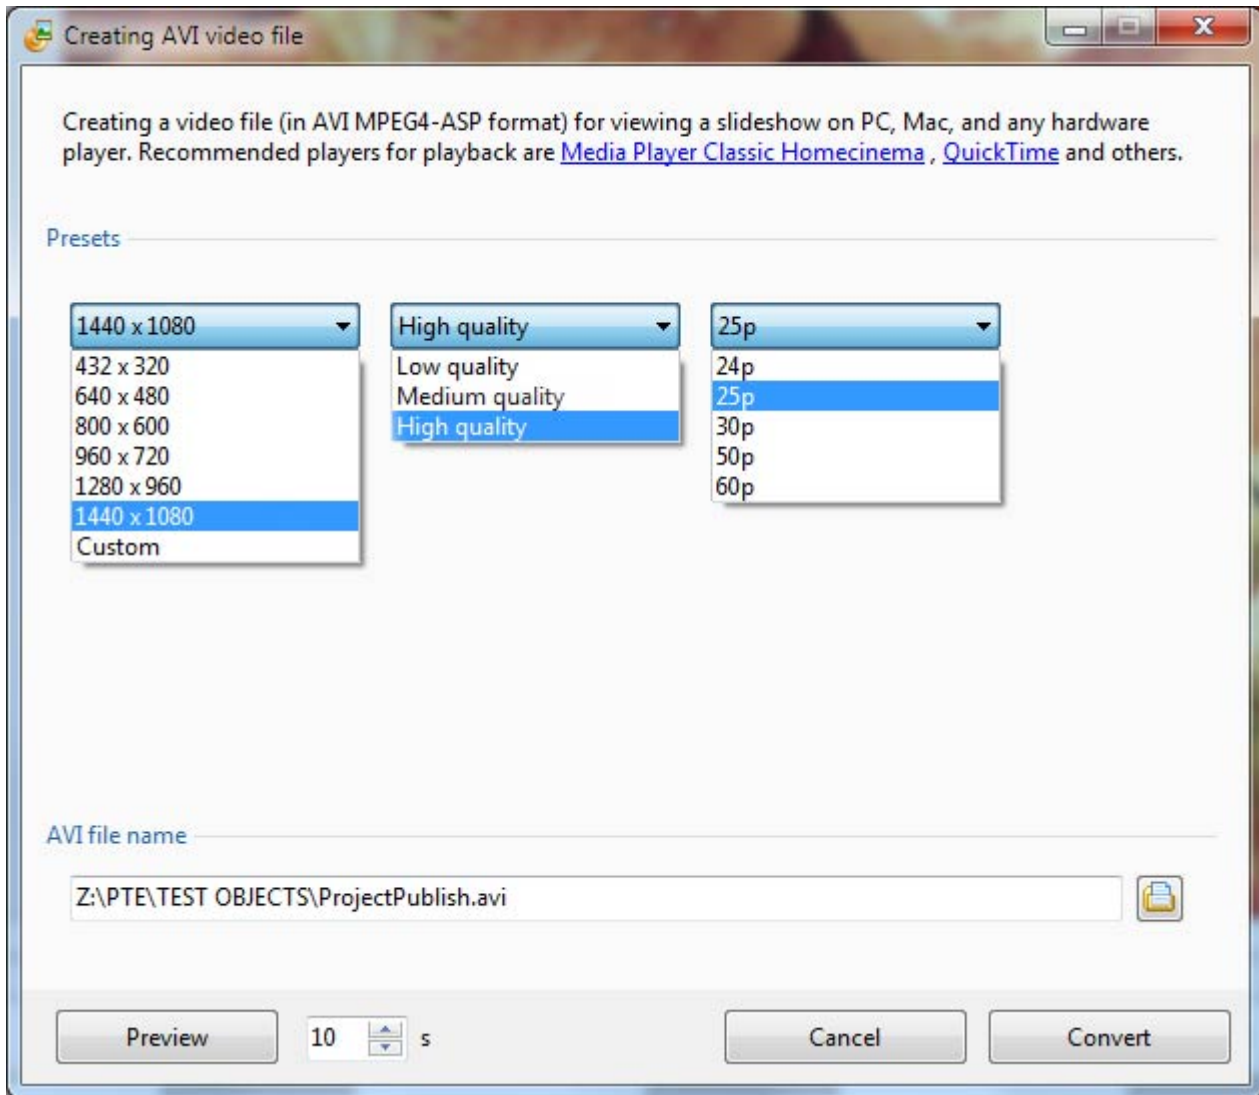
Creating AVI video file

Creating a video file (in AVI MPEG4-ASP format) for viewing a slideshow on PC, Mac, and any hardware player. Recommended players for playback are Media Player Classic Homecinema , QuickTime and others.

Presets

1440 x 1080
432 x 320
640 x 480
800 x 600
960 x 720
1280 x 960
1440 x 1080
Custom

High quality
Low quality
Medium quality
High quality

25p
24p
25p
30p
50p
60p

AVI file name

Z:\PTE\TEST OBJECTS\ProjectPublish.avi

Preview

10

s

Cancel

Convert